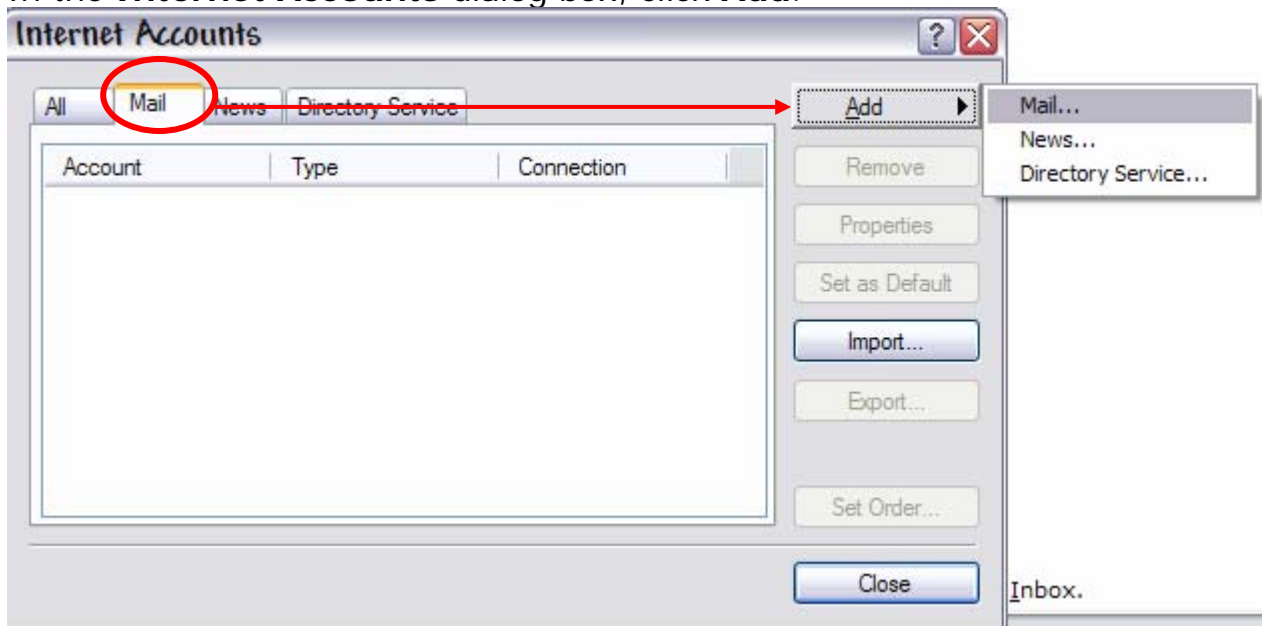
In the Internet Accounts dialog box, click Add.

Internet Accounts

All | Mail | News | Directory Service

| Account | Type | Connection |
|---|---|---|

Add
Remove
Properties
Set as Default
Import...
Export...
Set Order...
Close

Mail...
News...
Directory Service...

Inbox.